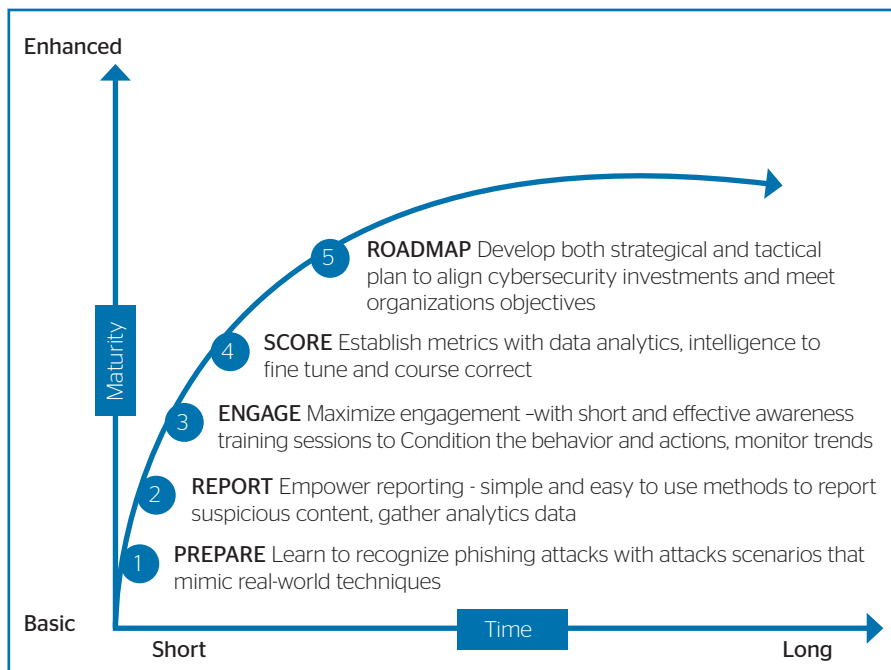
Enhanced

Maturity

5 ROADMAP Develop both strategical and tactical plan to align cybersecurity investments and meet organizations objectives

4 SCORE Establish metrics with data analytics, intelligence to fine tune and course correct

3 ENGAGE Maximize engagement –with short and effective awareness training sessions to Condition the behavior and actions, monitor trends

2 REPORT Empower reporting - simple and easy to use methods to report suspicious content, gather analytics data

1 PREPARE Learn to recognize phishing attacks with attacks scenarios that mimic real-world techniques

Basic

Short

Time

Long